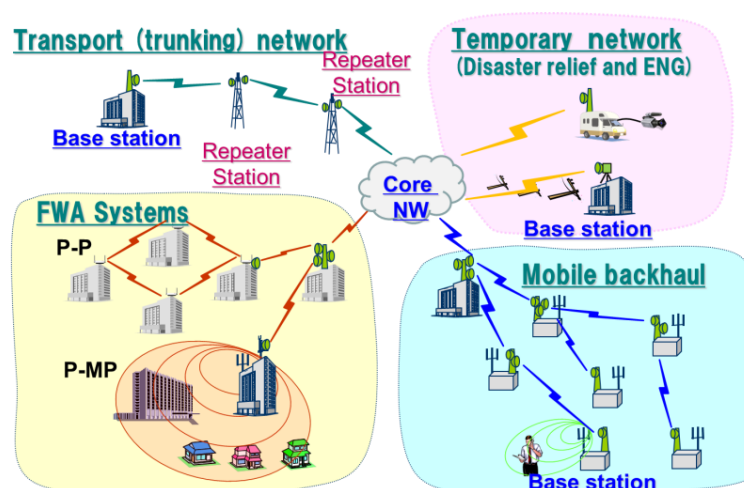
Transport (trunking) network

Repeater Station

Base station

Repeater Station

Temporary network
(Disaster relief and ENG)

Core NW

Base station

FWA Systems

P-P

P-MP

Mobile backhaul

Base station